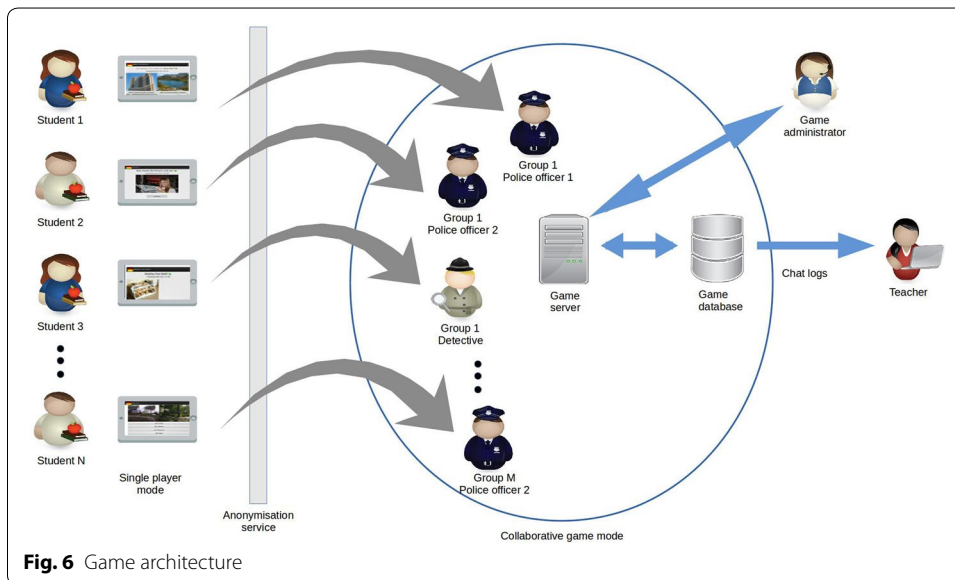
Student 1

Student 2

Student 3

Student N

Single player mode

Anonymisation service

Group 1
Police officer 1

Group 1
Police officer 2

Group 1
Detective

Group M
Police officer 2

Game server

Game database

Game administrator

Chat logs

Teacher

Collaborative game mode

**Fig. 6** Game architecture